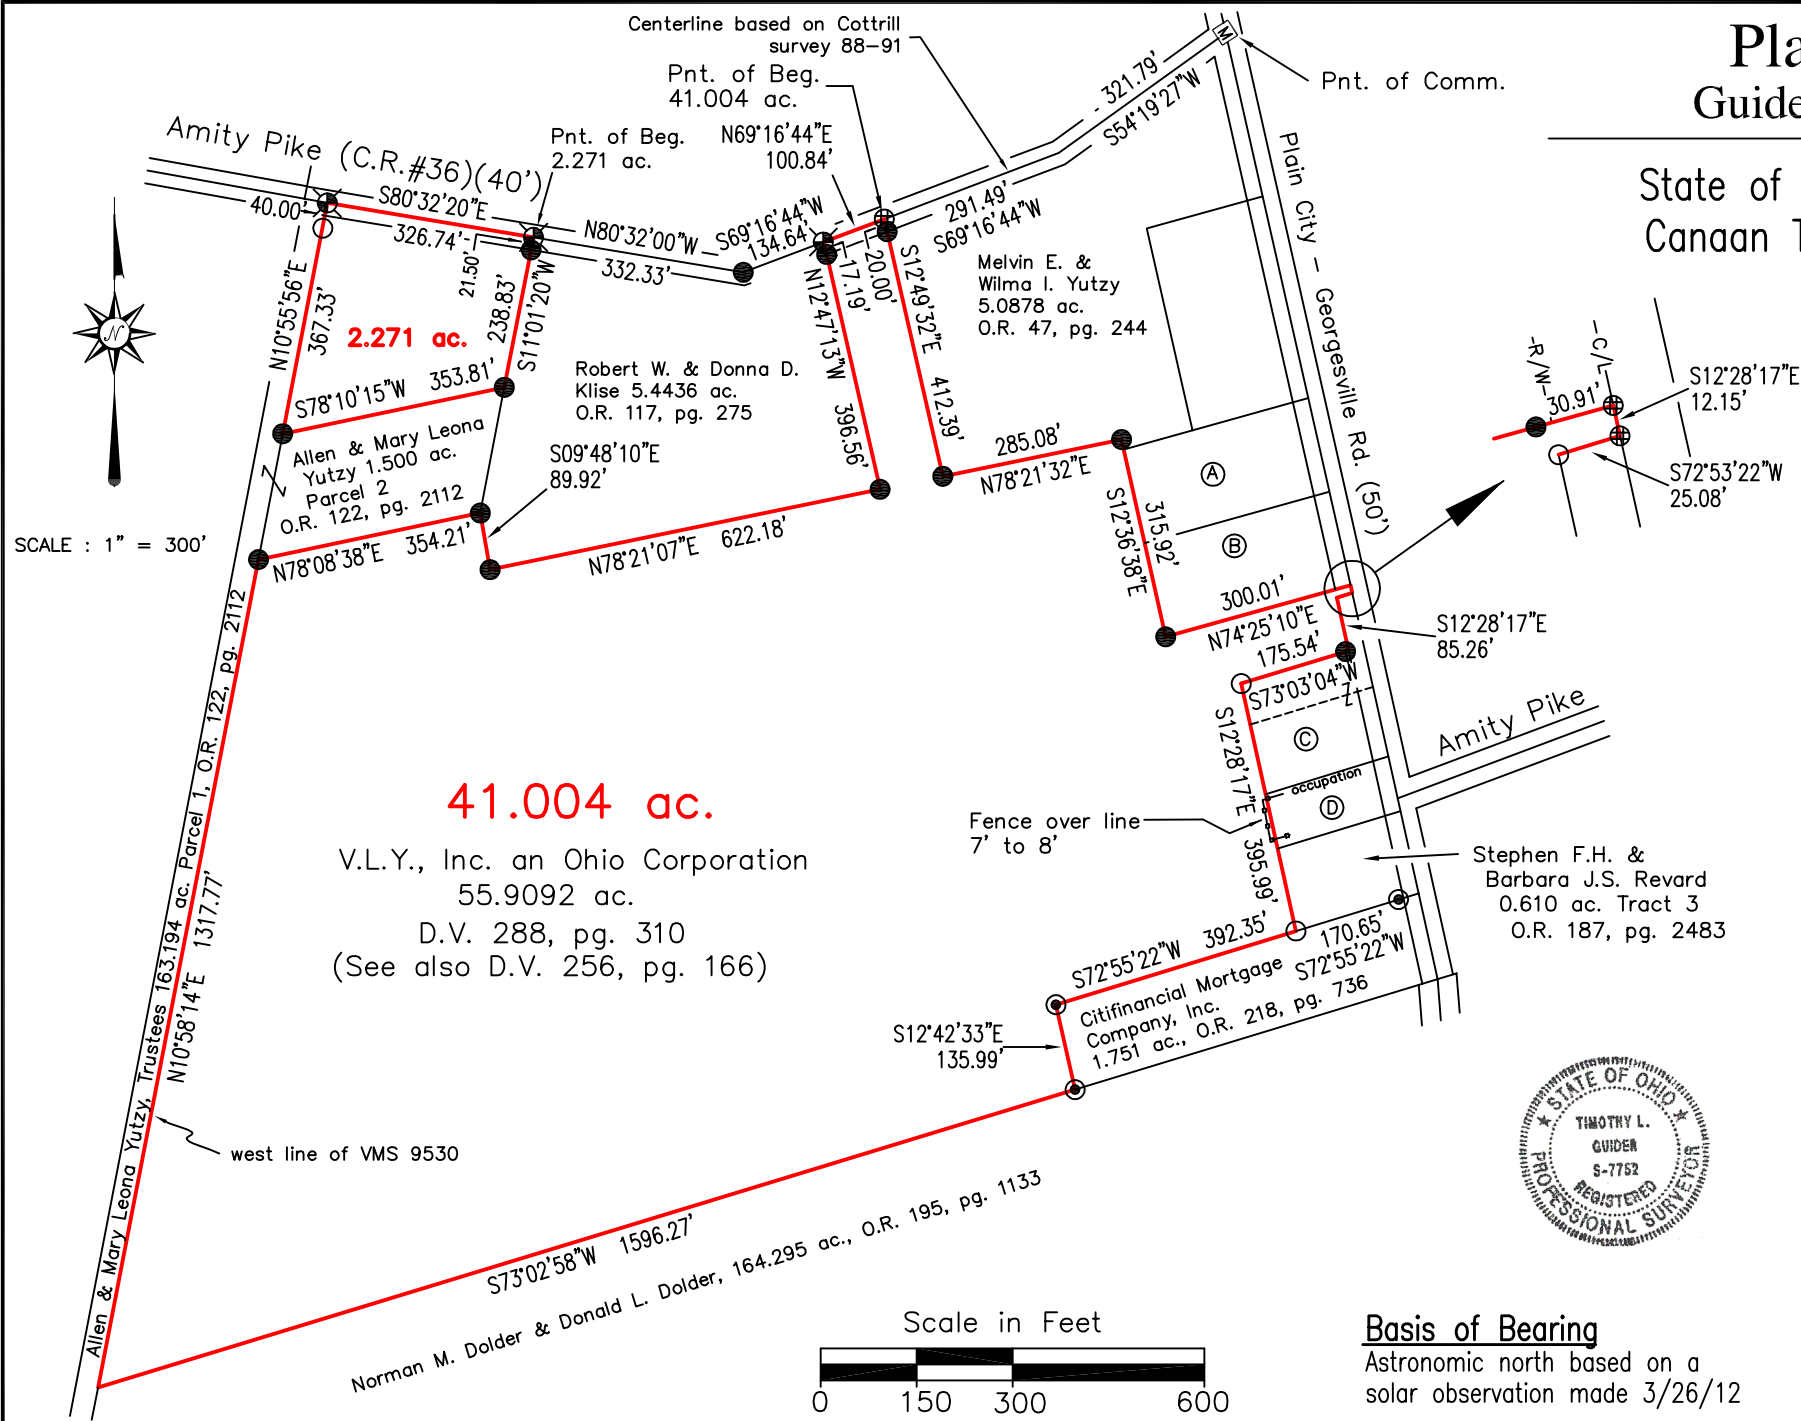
Pla
Guide

State of
Canaan T

Centerline based on Cottrill survey 88–91

Pnt. of Beg.
41.004 ac.

Pnt. of Comm.

Amity Pike (C.R.#36)(40')

Pnt. of Beg.
2.271 ac.

N69°16'44"E
100.84'

321.79'
S54°19'27"W

40.00'
S80°32'20"E
326.74'
N80°32'00"W
S69°16'44"W
134.64'
291.49'
S69°16'44"W
332.33'
21.50'
17.19'
20.00'

Plain City – Georgesville Rd. (50')

N10°55'56"E
367.33'
2.271 ac.
238.83'
S11°01'20"W
N12°47'13"W
396.56'
S12°49'32"E
412.39'

Melvin E. & Wilma I. Yutzy
5.0878 ac.
O.R. 47, pg. 244

Robert W. & Donna D. Klise 5.4436 ac.
O.R. 117, pg. 275

S78°10'15"W 353.81'

Allen & Mary Leona Yutzy 1.500 ac.
Parcel 2
O.R. 122, pg. 2112

S09°48'10"E
89.92'

285.08'
N78°21'32"E

Ⓐ
Ⓑ

S12°36'38"E
315.92'

-R/W- 30.91'
-C/L-
S12°28'17"E
12.15'
S72°53'22"W
25.08'

SCALE : 1" = 300'

N78°08'38"E 354.21'
N78°21'07"E 622.18'

300.01'
N74°25'10"E
175.54'
S12°28'17"E
85.26'
S73°03'04"W

Ⓒ
occupation
Ⓓ
Amity Pike

S12°28'17"E
395.99'

Fence over line
7' to 8'

41.004 ac.

V.L.Y., Inc. an Ohio Corporation
55.9092 ac.
D.V. 288, pg. 310
(See also D.V. 256, pg. 166)

Stephen F.H. & Barbara J.S. Revard
0.610 ac. Tract 3
O.R. 187, pg. 2483

S72°55'22"W 392.35'
170.65'
S72°55'22"W

Citifinancial Mortgage Company, Inc.
1.751 ac., O.R. 218, pg. 736

S12°42'33"E
135.99'

Allen & Mary Leona Yutzy, Trustees 163.194 ac. Parcel 1, O.R. 122, pg. 2112
N10°58'14"E 1317.77'

west line of VMS 9530

STATE OF OHIO
TIMOTHY L.
GUIDER
S-7752
REGISTERED
PROFESSIONAL SURVEYOR

S73°02'58"W 1596.27'

Norman M. Dolder & Donald L. Dolder, 164.295 ac., O.R. 195, pg. 1133

Scale in Feet
0 150 300 600

Basis of Bearing
Astronomic north based on a solar observation made 3/26/12